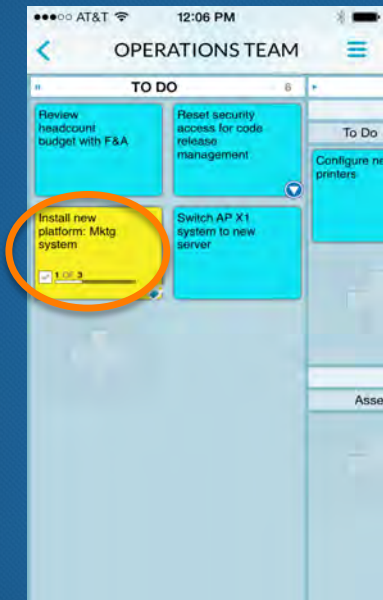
●●●○○ AT&T 12:06 PM

OPERATIONS TEAM

TO DO 6

Review headcount budget with F&A

Reset security access for code release management

Install new platform: Mktg system

1 OF 3

Switch AP X1 system to new server

To Do

Configure ne printers

Asse